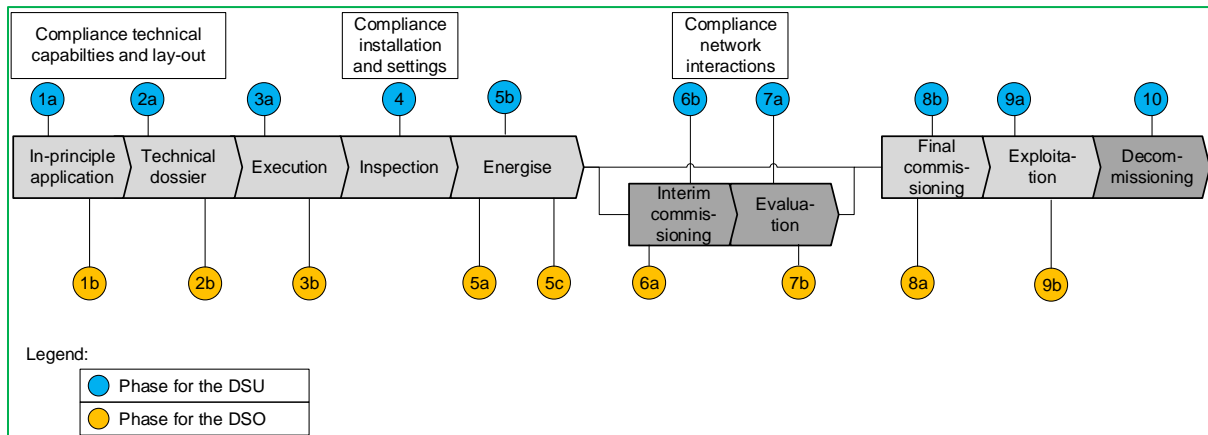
Compliance technical capabilties and lay-out

Compliance installation and settings

Compliance network interactions

1a 2a 3a 4 5b 6b 7a 8b 9a 10

In-principle application

Technical dossier

Execution

Inspection

Energise

Interim commis-sioning

Evalua-tion

Final commis-sioning

Exploita-tion

Decom-missioning

1b 2b 3b 5a 5c 6a 7b 8a 9b

Legend:

Phase for the DSU

Phase for the DSO